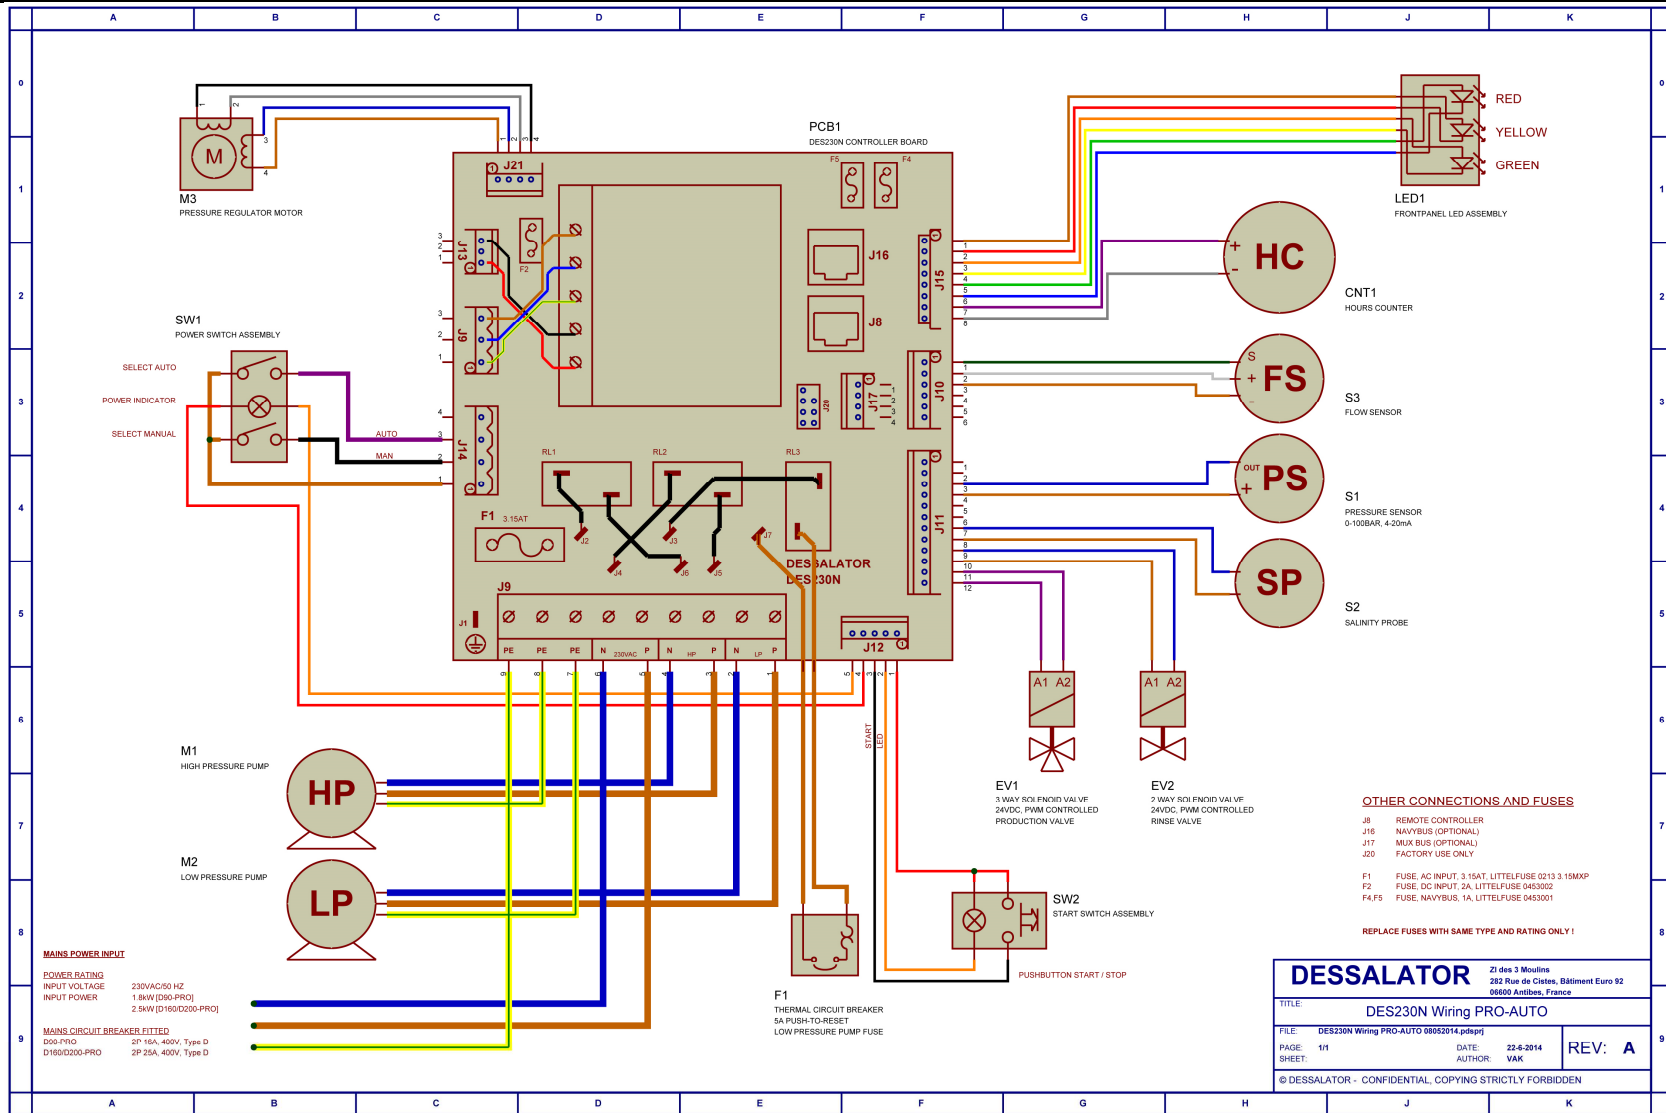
A B C D E F G H J K

0 1 2 3 4 5 6 7 8 9

M
M3
PRESSURE REGULATOR MOTOR

PCB1
DES230N CONTROLLER BOARD

J21
F5 F4
J16
J8
J15
J13
J9
J14
F2
J20
J17
J10
J11
RL1 RL2 RL3
F1 3.15AT
J2 J3 J4 J6 J5 J7
DESSALATOR DES230N
J9
J1
PE PE PE N 230VAC P N HP P N LP P
J12

RED
YELLOW
GREEN
LED1
FRONTPANEL LED ASSEMBLY

HC
CNT1
HOURS COUNTER

FS
S3
FLOW SENSOR

PS
OUT
S1
PRESSURE SENSOR
0-100BAR, 4-20mA

SP
S2
SALINITY PROBE

SW1
POWER SWITCH ASSEMBLY
SELECT AUTO
POWER INDICATOR
SELECT MANUAL
AUTO
MAN

HP
M1
HIGH PRESSURE PUMP

LP
M2
LOW PRESSURE PUMP

A1 A2
A1 A2
EV1
3 WAY SOLENOID VALVE
24VDC, PWM CONTROLLED
PRODUCTION VALVE

EV2
2 WAY SOLENOID VALVE
24VDC, PWM CONTROLLED
RINSE VALVE

START
LED

SW2
START SWITCH ASSEMBLY
PUSHBUTTON START / STOP

F1
THERMAL CIRCUIT BREAKER
5A PUSH-TO-RESET
LOW PRESSURE PUMP FUSE

OTHER CONNECTIONS AND FUSES
J8 REMOTE CONTROLLER
J16 NAVBUS (OPTIONAL)
J17 MUX BUS (OPTIONAL)
J20 FACTORY USE ONLY

F1 FUSE, AC INPUT, 3.15AT, LITTELFUSE 0213 3.15MXP
F2 FUSE, DC INPUT, 2A, LITTELFUSE 0453002
F4,F5 FUSE, NAVBUS, 1A, LITTELFUSE 0453001

REPLACE FUSES WITH SAME TYPE AND RATING ONLY !

MAINS POWER INPUT

POWER RATING
INPUT VOLTAGE 230VAC/50 HZ
INPUT POWER 1.8kW [D90-PRO]
2.5kW [D160/D200-PRO]

MAINS CIRCUIT BREAKER FITTED
D90-PRO 2P 16A, 400V, Type D
D160/D200-PRO 2P 25A, 400V, Type D

DESSALATOR
ZI des 3 Moulins
282 Rue de Cistes, Bâtiment Euro 92
06600 Antibes, France
TITLE:
DES230N Wiring PRO-AUTO
FILE: DES230N Wiring PRO-AUTO 08052014.pdsprj
PAGE: 1/1
SHEET:
DATE: 22-6-2014
AUTHOR: VAK
REV: A
© DESSALATOR - CONFIDENTIAL, COPYING STRICTLY FORBIDDEN